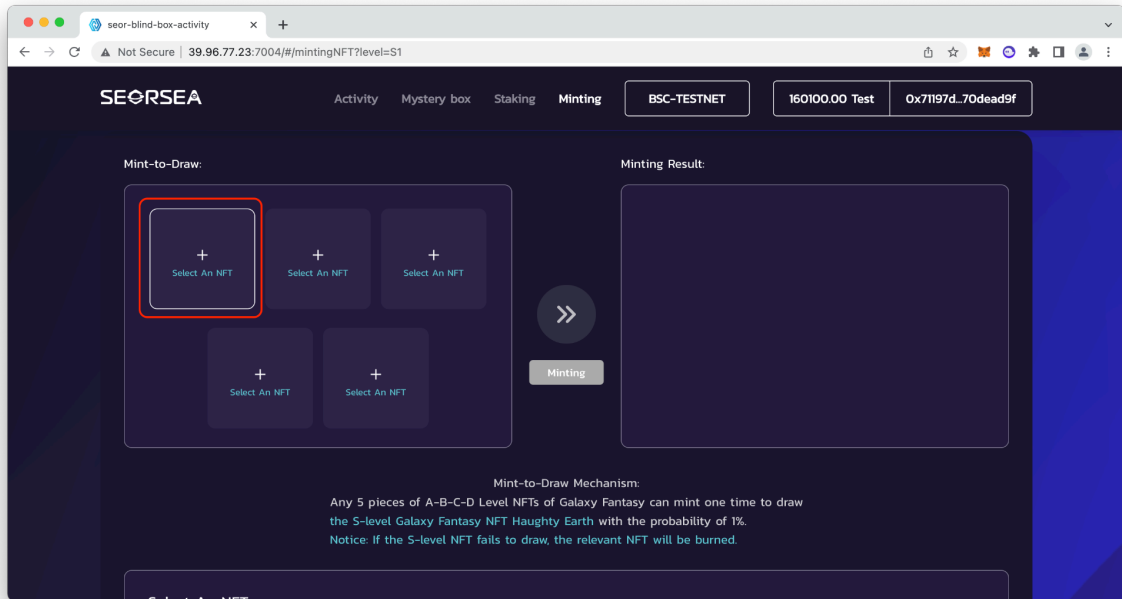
seor-blind-box-activity ×

Not Secure | 39.96.77.23:7004/#/mintingNFT?level=S1

SEORSEA

Activity Mystery box Staking Minting

BSC-TESTNET

160100.00 Test

0x71197d...70dead9f

Mint-to-Draw:

+ Select An NFT

+ Select An NFT

+ Select An NFT

+ Select An NFT

+ Select An NFT

Minting

Minting Result:

Mint-to-Draw Mechanism:

Any 5 pieces of A-B-C-D Level NFTs of Galaxy Fantasy can mint one time to draw the S-level Galaxy Fantasy NFT Haughty Earth with the probability of 1%.

Notice: If the S-level NFT fails to draw, the relevant NFT will be burned.

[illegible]